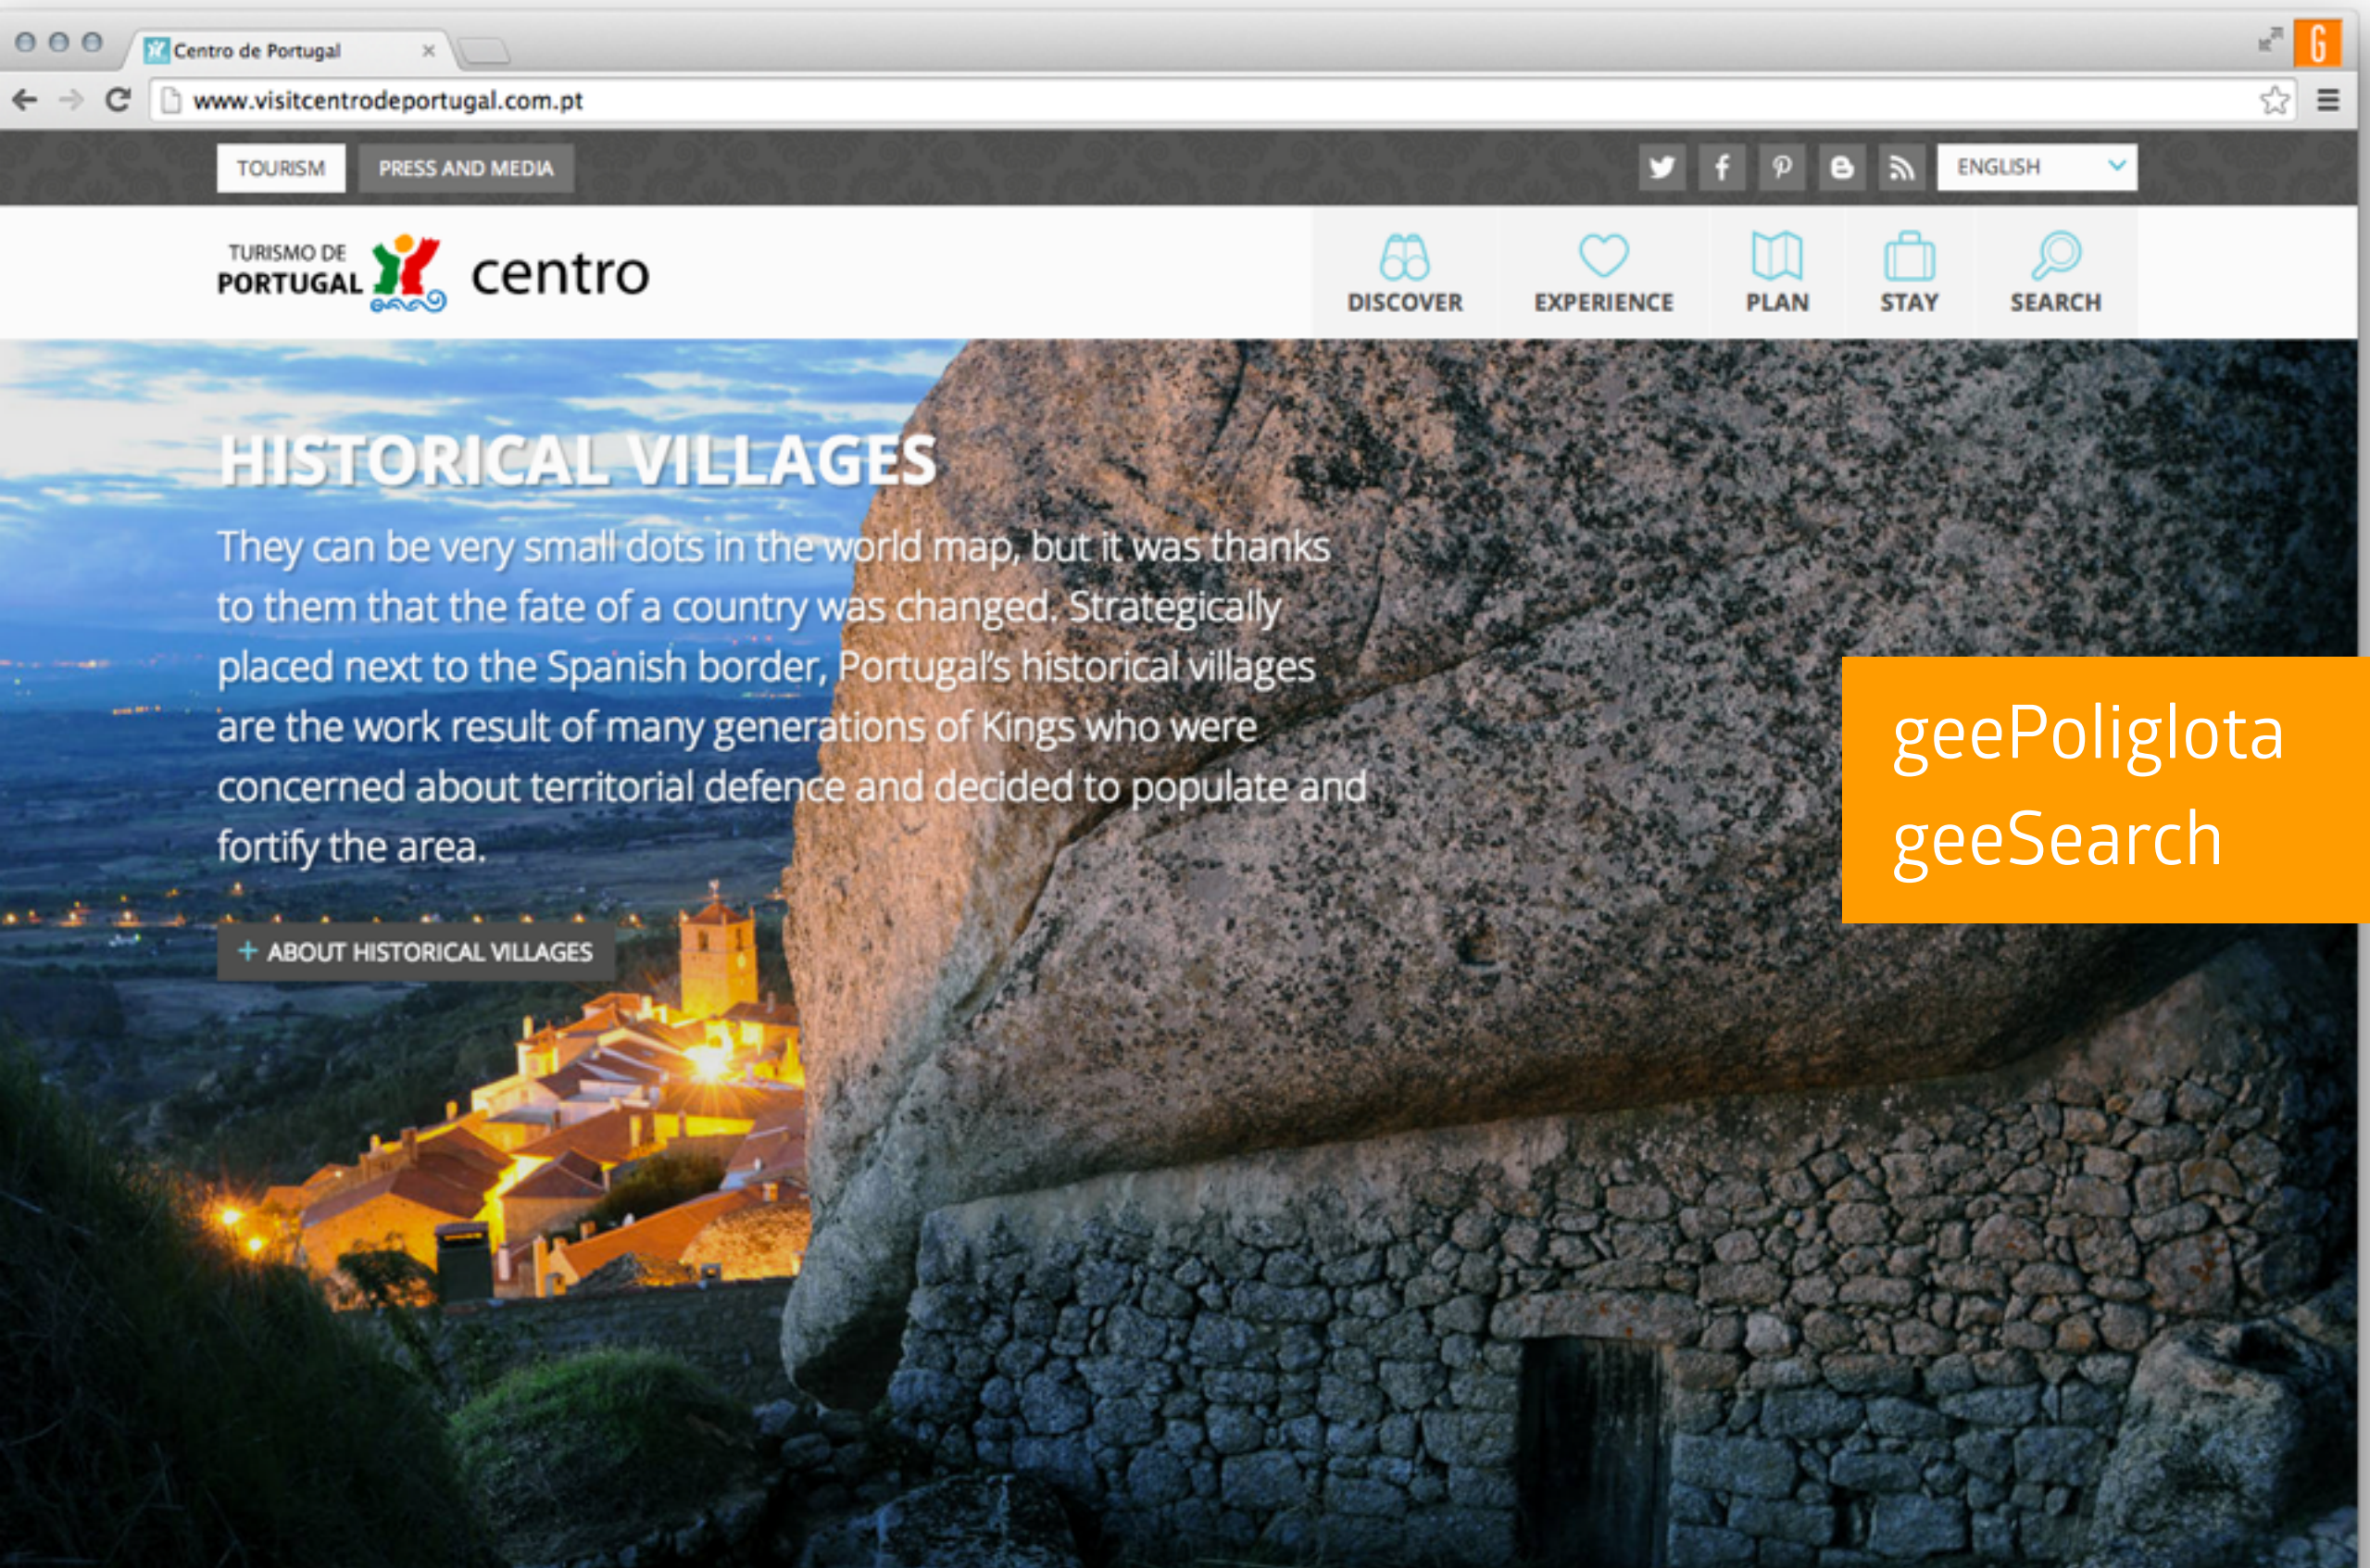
Centro de Portugal ×

www.visitcentrodeportugal.com.pt

TOURISM PRESS AND MEDIA

ENGLISH

TURISMO DE PORTUGAL centro

DISCOVER EXPERIENCE PLAN STAY SEARCH

HISTORICAL VILLAGES

They can be very small dots in the world map, but it was thanks to them that the fate of a country was changed. Strategically placed next to the Spanish border, Portugal's historical villages are the work result of many generations of Kings who were concerned about territorial defence and decided to populate and fortify the area.

+ ABOUT HISTORICAL VILLAGES

geePoliglota
geeSearch